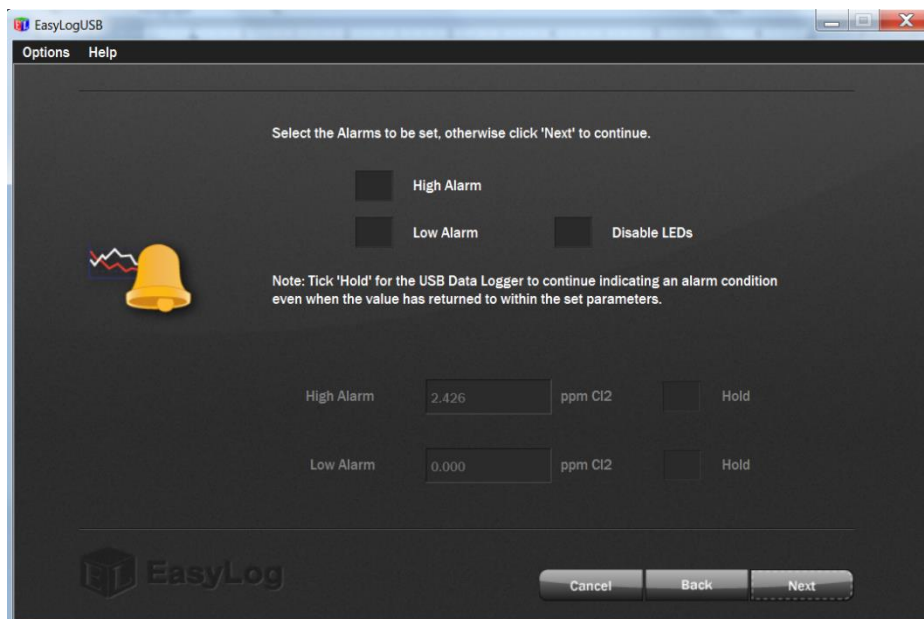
EasyLogUSB

Options Help

Select the Alarms to be set, otherwise click 'Next' to continue.

High Alarm

Low Alarm

Disable LEDs

Note: Tick 'Hold' for the USB Data Logger to continue indicating an alarm condition even when the value has returned to within the set parameters.

| High Alarm | 2.426 | ppm Cl2 | Hold |
|---|---|---|---|
| Low Alarm | 0.000 | ppm Cl2 | Hold |

EasyLog

Cancel Back Next